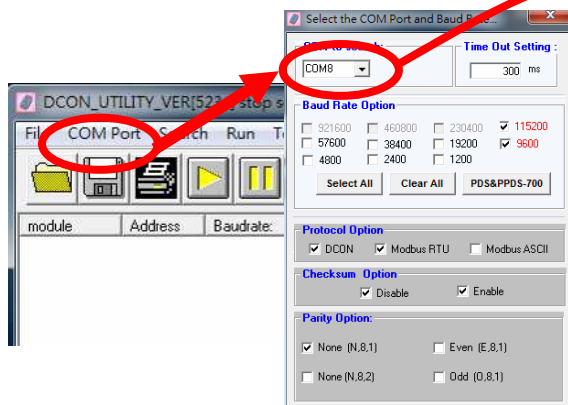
DCON_UTILITY_VER[523] stop s

File COM Port Search Run T

module Address Baudrate:

Select the COM Port and Baud Rate...

COM to search:

COM8

Time Out Setting :

300 ms

Baud Rate Option

921600 460800 230400 115200

57600 38400 19200 9600

4800 2400 1200

Select All Clear All PDS&PPDS-700

Protocol Option

DCON Modbus RTU Modbus ASCII

Checksum Option

Disable Enable

Parity Option:

None (N,8,1) Even (E,8,1)

None (N,8,2) Odd (O,8,1)